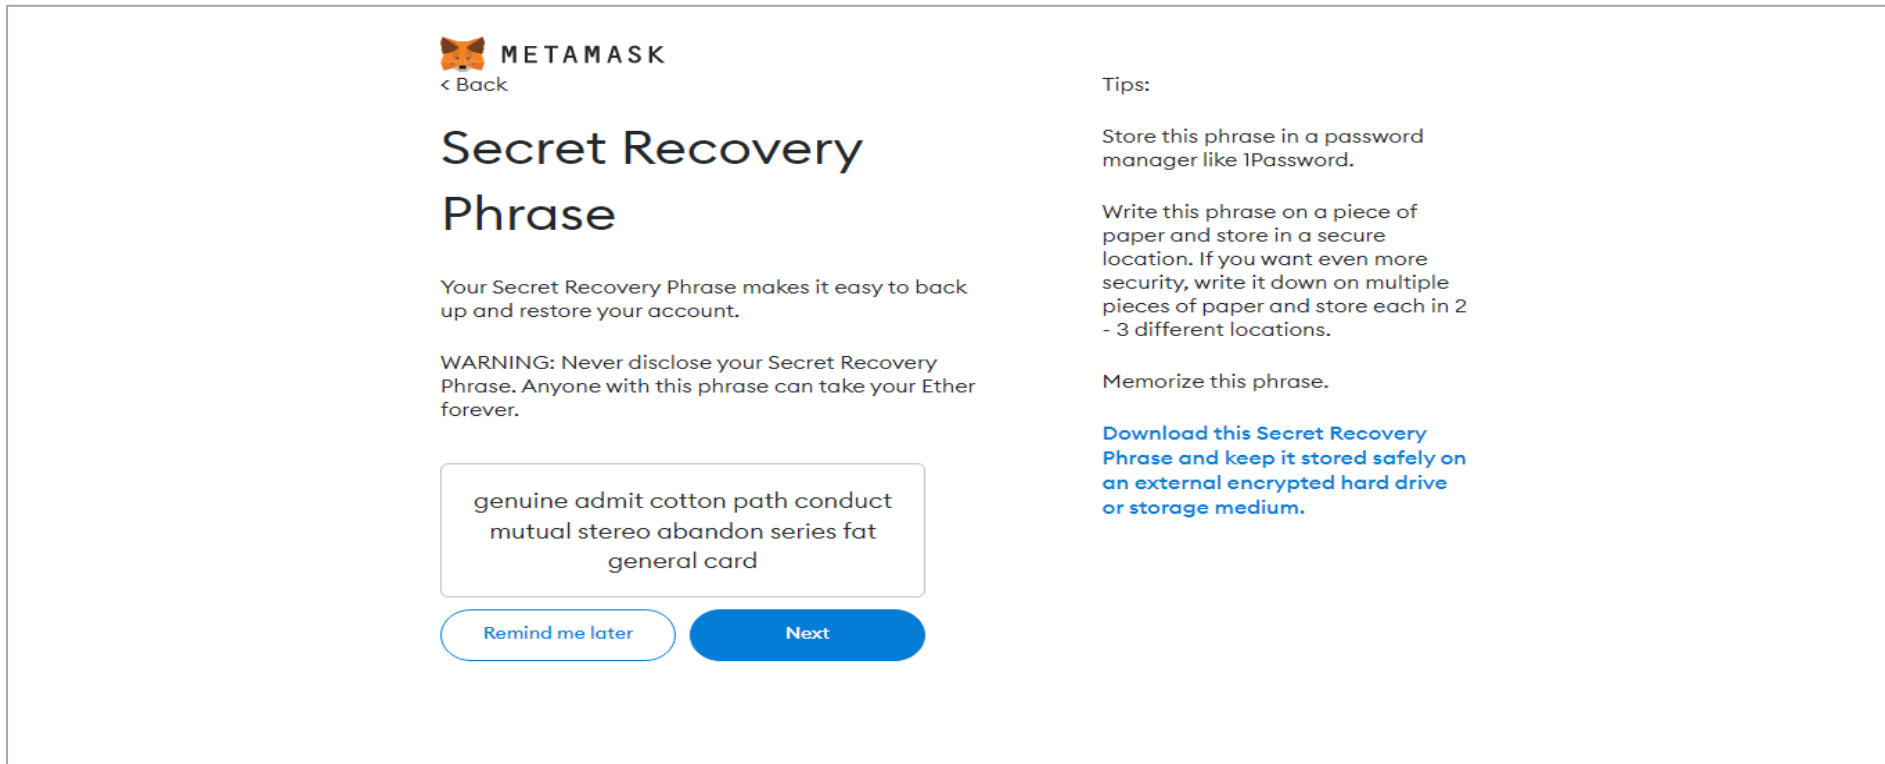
METAMASK

< Back

Secret Recovery Phrase

Your Secret Recovery Phrase makes it easy to back up and restore your account.

WARNING: Never disclose your Secret Recovery Phrase. Anyone with this phrase can take your Ether forever.

genuine admit cotton path conduct mutual stereo abandon series fat general card

Remind me later

Next

Tips:

Store this phrase in a password manager like 1Password.

Write this phrase on a piece of paper and store in a secure location. If you want even more security, write it down on multiple pieces of paper and store each in 2 - 3 different locations.

Memorize this phrase.

Download this Secret Recovery Phrase and keep it stored safely on an external encrypted hard drive or storage medium.